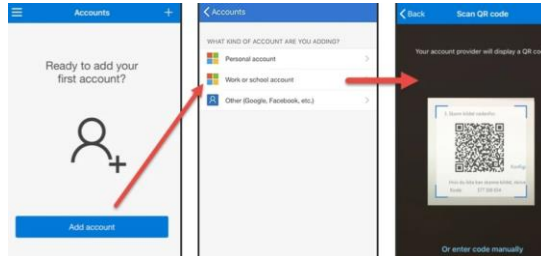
Accounts

Ready to add your first account?

Add account

Accounts

WHAT KIND OF ACCOUNT ARE YOU ADDING?

Personal account

Work or school account

Other (Google, Facebook, etc.)

Back

Scan QR code

Your account provider will display a QR co

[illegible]

Or enter code manually